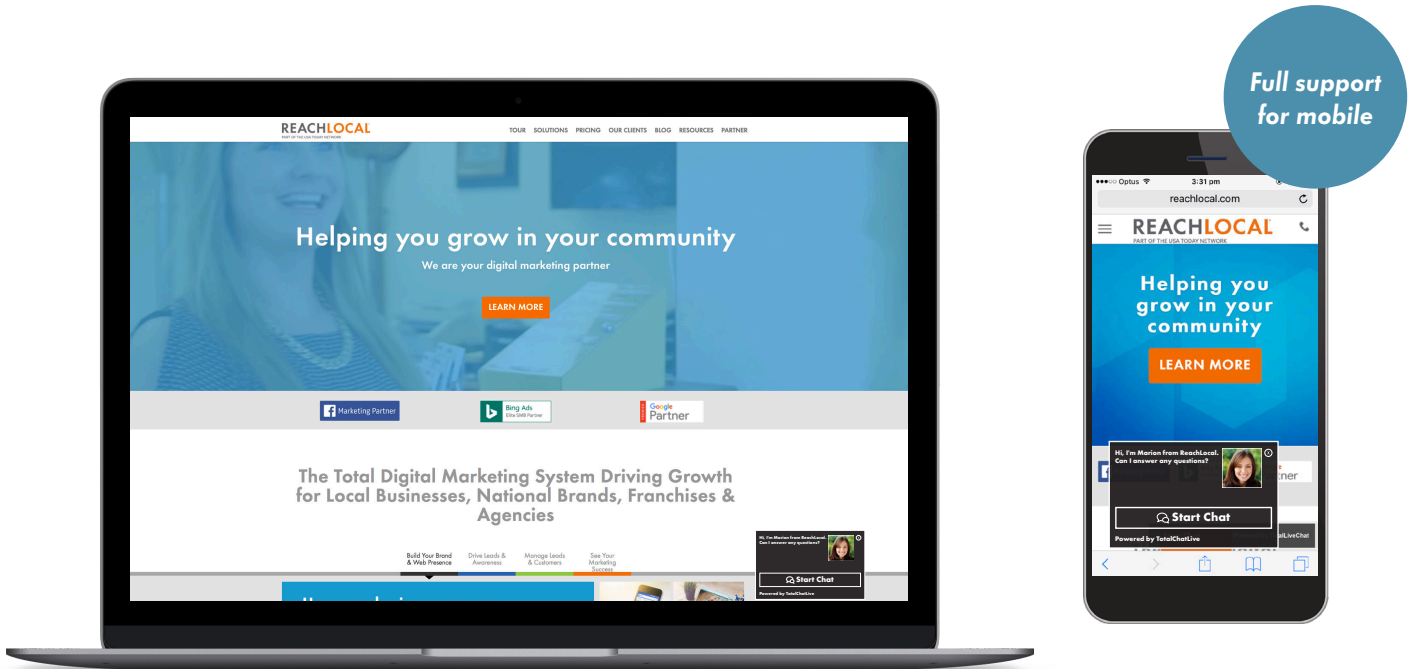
REACHLOCAL
PART OF THE USA TODAY NETWORK

TOUR SOLUTIONS PRICING OUR CLIENTS BLOG RESOURCES PARTNER

Helping you grow in your community

We are your digital marketing partner

LEARN MORE

Marketing Partner

Bing Ads
Elite SMB Partner

Google Partner

The Total Digital Marketing System Driving Growth for Local Businesses, National Brands, Franchises & Agencies

Build Your Brand & Web Presence

Drive Leads & Awareness

Manage Leads & Customers

See Your Marketing Success

Hi, I'm Marion from ReachLocal. Can I answer any questions?

Start Chat

Powered by TotalChatLive

Full support for mobile

Optus 3:31 pm

reachlocal.com

REACHLOCAL
PART OF THE USA TODAY NETWORK

Helping you grow in your community

LEARN MORE

Hi, I'm Marion from ReachLocal. Can I answer any questions?

Start Chat

Powered by TotalChatLive

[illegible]tner

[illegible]LiveChat